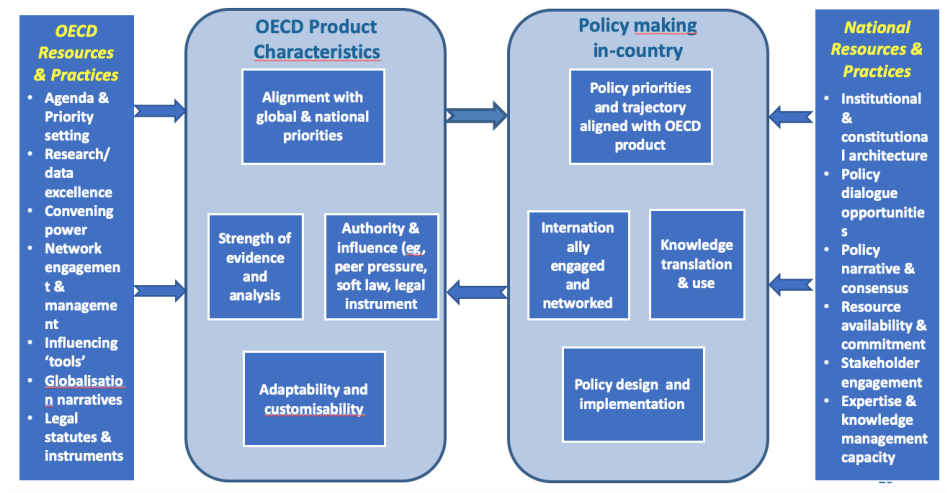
OECD Resources & Practices
- Agenda & Priority setting
- Research/ data excellence
- Convening power
- Network engagement & management
- Influencing 'tools'
- Globalisation narratives
- Legal statutes & instruments

OECD Product Characteristics

Alignment with global & national priorities

Strength of evidence and analysis

Authority & influence (eg, peer pressure, soft law, legal instrument

Adaptability and customisability

Policy making in-country

Policy priorities and trajectory aligned with OECD product

Internationally engaged and networked

Knowledge translation & use

Policy design and implementation

National Resources & Practices
- Institutional & constitutional architecture
- Policy dialogue opportunities
- Policy narrative & consensus
- Resource availability & commitment
- Stakeholder engagement
- Expertise & knowledge management capacity